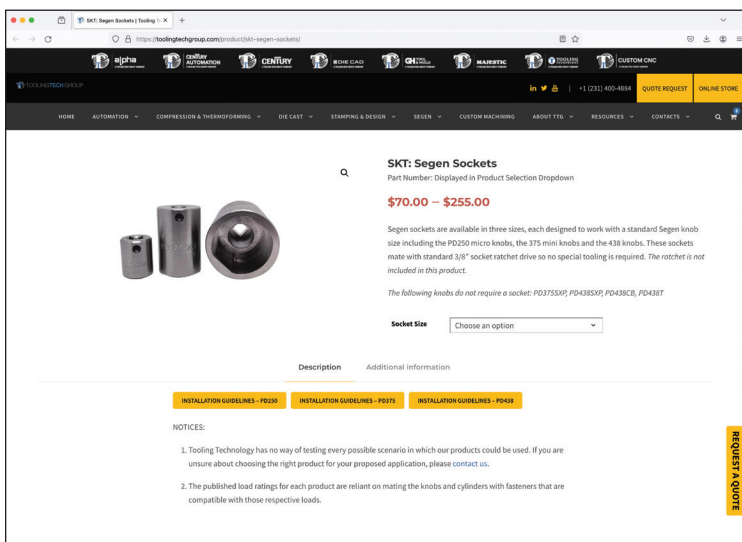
SKT: Segen Sockets | Tooling Te ×
https://toolingtechgroup.com/product/skt-segen-sockets/

alpha
CENTURY AUTOMATION
CENTURY
DIE CAD
GH TOOL & MOLD
MAJESTIC
TOOLING
CUSTOM CNC

TOOLINGTECHGROUP
+1 (231) 400-4884
QUOTE REQUEST
ONLINE STORE

HOME
AUTOMATION
COMPRESSION & THERMOFORMING
DIE CAST
STAMPING & DESIGN
SEGEN
CUSTOM MACHINING
ABOUT TTG
RESOURCES
CONTACTS

SKT: Segen Sockets

Part Number: Displayed in Product Selection Dropdown

$70.00 – $255.00

Segen sockets are available in three sizes, each designed to work with a standard Segen knob size including the PD250 micro knobs, the 375 mini knobs and the 438 knobs. These sockets mate with standard 3/8" socket ratchet drive so no special tooling is required. The ratchet is not included in this product.

The following knobs do not require a socket: PD375SXP, PD438SXP, PD438CB, PD438T

Socket Size
Choose an option

Description
Additional information

INSTALLATION GUIDELINES – PD250
INSTALLATION GUIDELINES – PD375
INSTALLATION GUIDELINES – PD438

NOTICES:

1. Tooling Technology has no way of testing every possible scenario in which our products could be used. If you are unsure about choosing the right product for your proposed application, please contact us.

2. The published load ratings for each product are reliant on mating the knobs and cylinders with fasteners that are compatible with those respective loads.

REQUEST A QUOTE